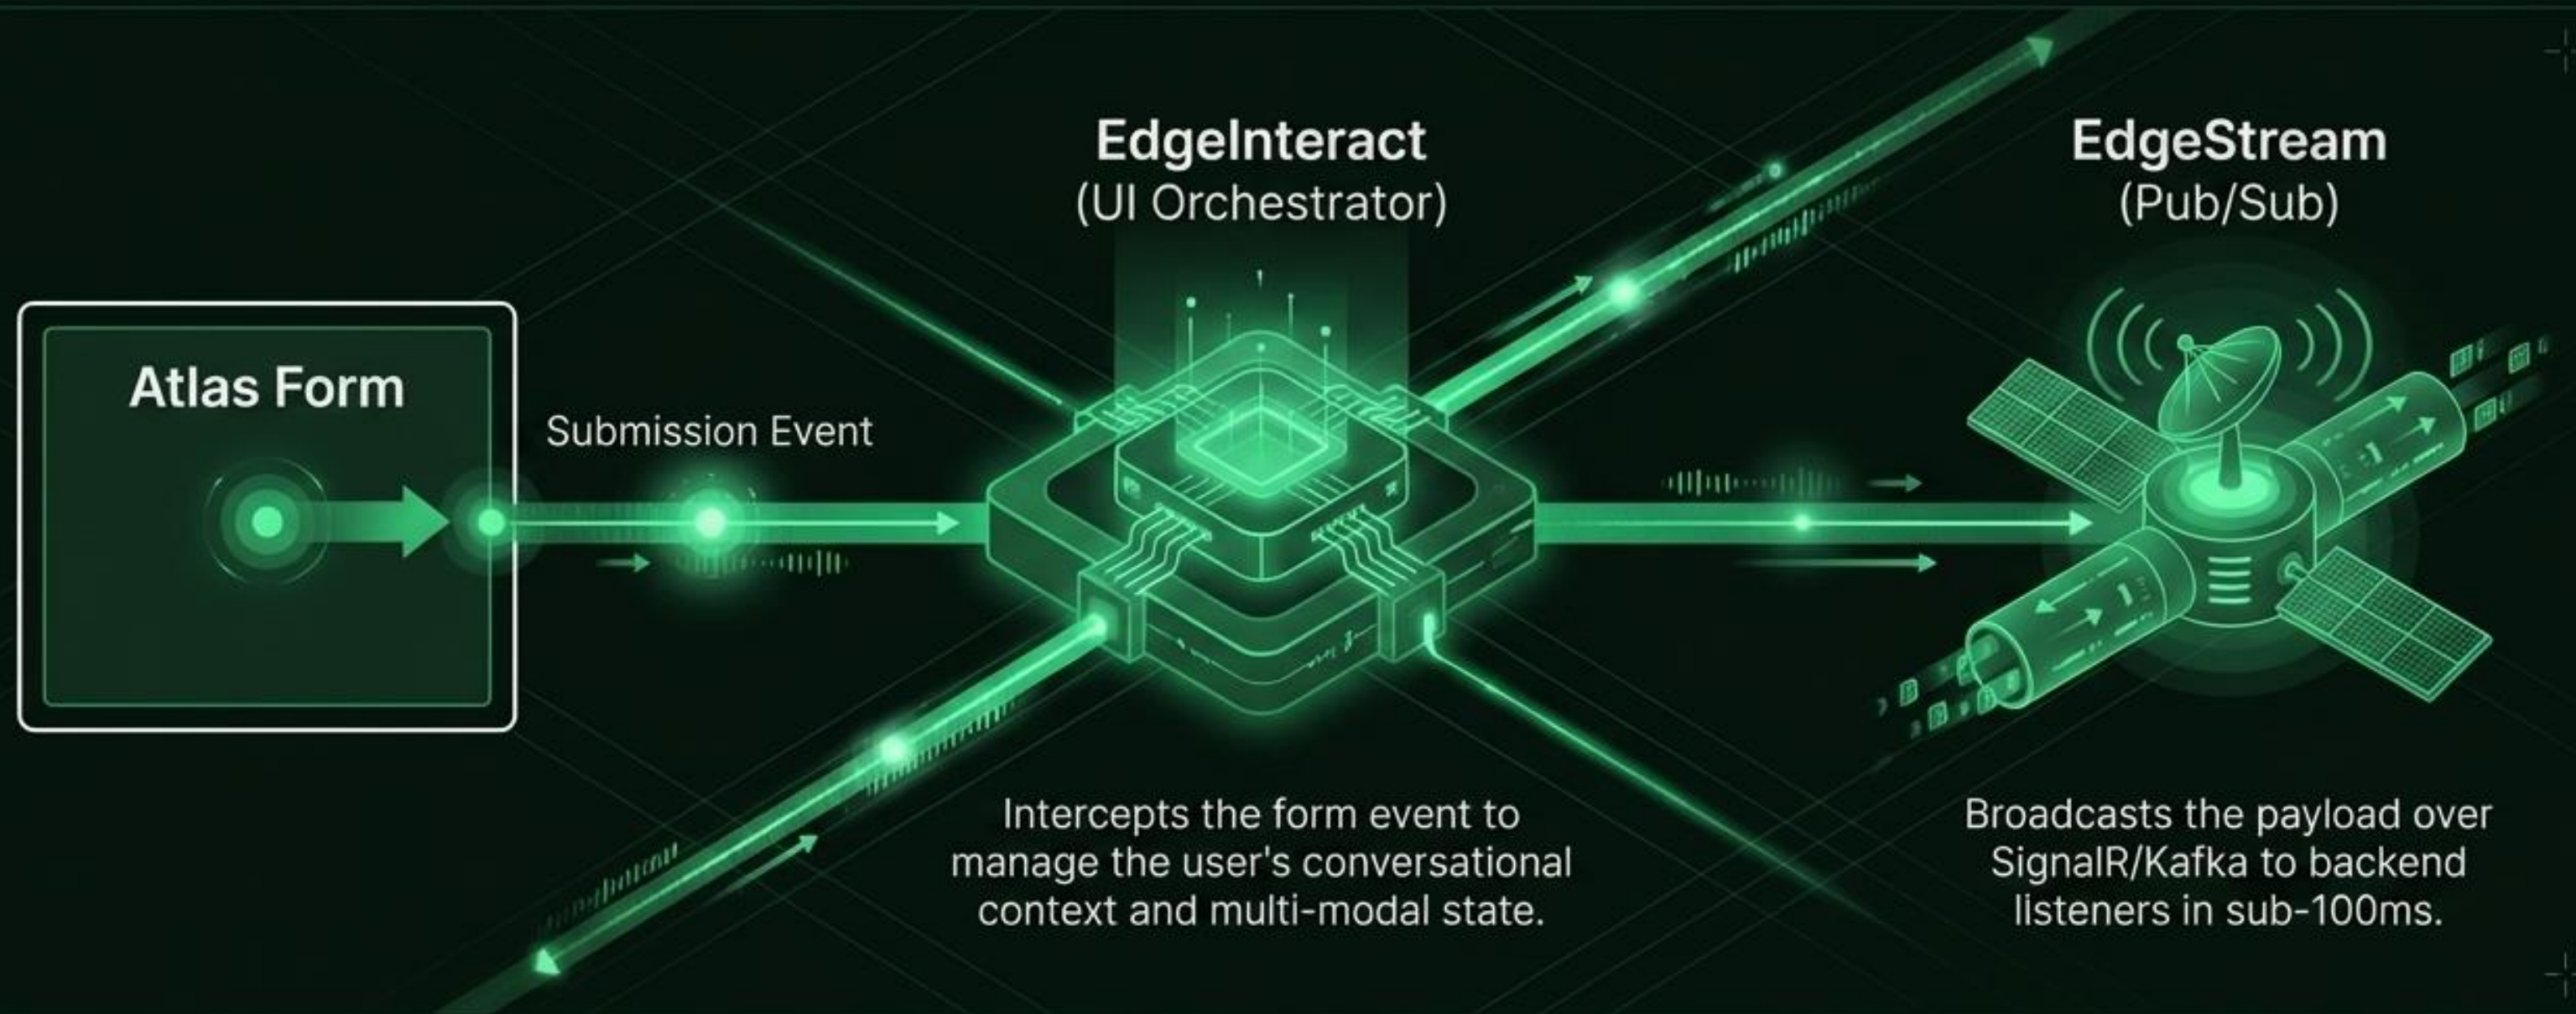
Atlas Form

Submission Event

EdgeInteract
(UI Orchestrator)

Intercepts the form event to manage the user's conversational context and multi-modal state.

EdgeStream
(Pub/Sub)

Broadcasts the payload over SignalR/Kafka to backend listeners in sub-100ms.